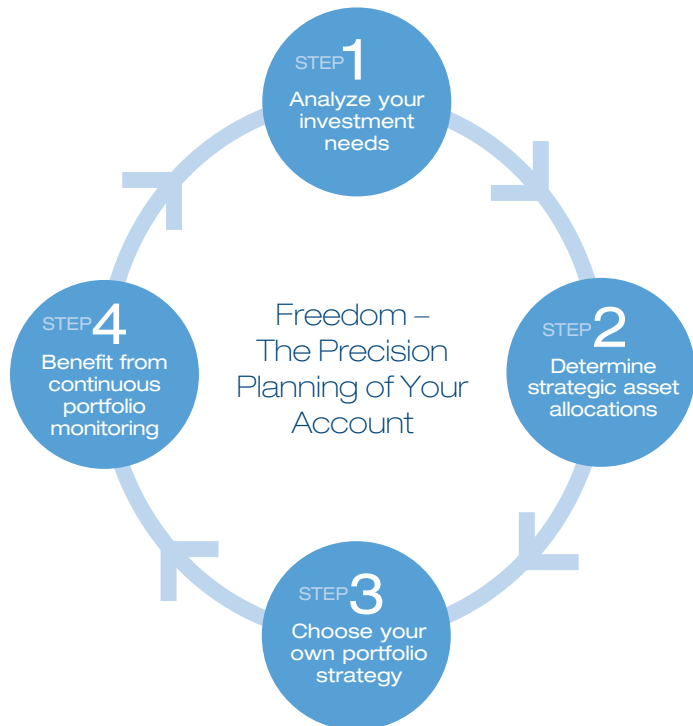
STEP 1
Analyze your investment needs

STEP 2
Determine strategic asset allocations

STEP 3
Choose your own portfolio strategy

STEP 4
Benefit from continuous portfolio monitoring

Freedom – The Precision Planning of Your Account